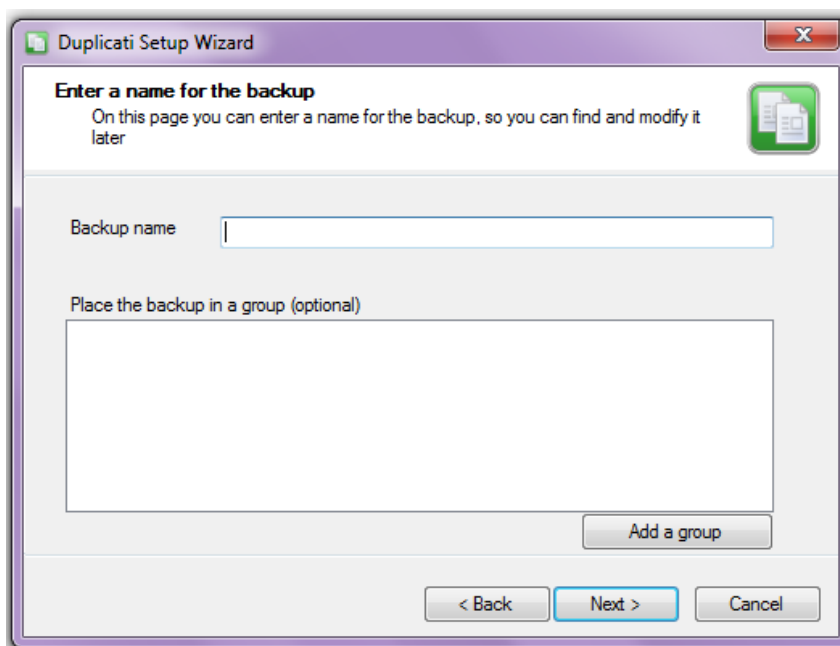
Duplicati Setup Wizard

X

Enter a name for the backup
On this page you can enter a name for the backup, so you can find and modify it later

Backup name

Place the backup in a group (optional)

Add a group

< Back

Next >

Cancel